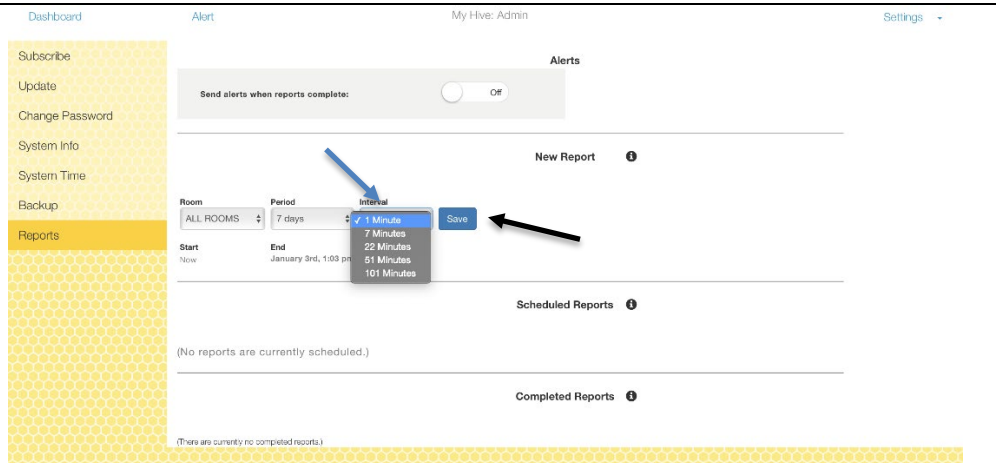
Dashboard Alert My Hive: Admin Settings

Subscribe
Update
Change Password
System Info
System Time
Backup
Reports

Alerts

Send alerts when reports complete: Off

New Report

Room
ALL ROOMS

Period
7 days

Interval
✓ 1 Minute
7 Minutes
22 Minutes
51 Minutes
101 Minutes

Save

Start
Now

End
January 3rd, 1:03 pm

Scheduled Reports

(No reports are currently scheduled.)

Completed Reports

(There are currently no completed reports.)